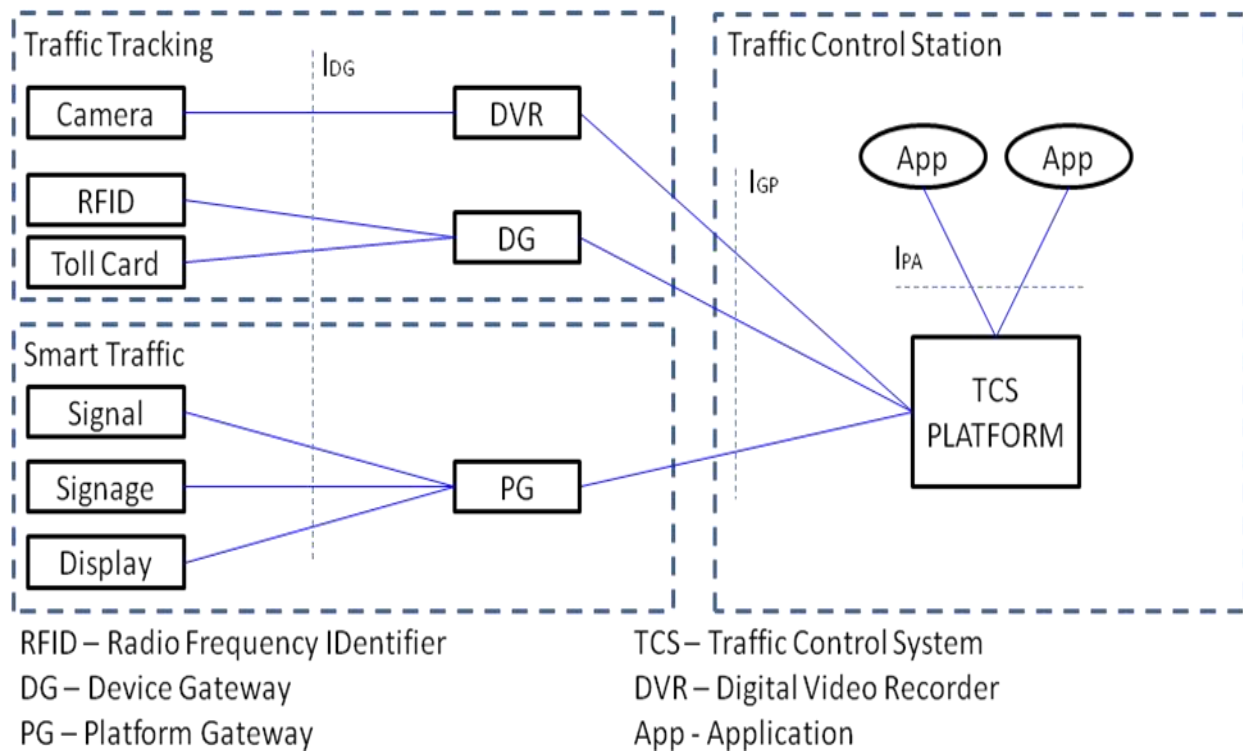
Traffic Tracking

$I_{DG}$

Camera

DVR

RFID

Toll Card

DG

Smart Traffic

Signal

Signage

Display

PG

Traffic Control Station

$I_{GP}$

App

App

$I_{PA}$

TCS PLATFORM

RFID – Radio Frequency IDentifier
DG – Device Gateway
PG – Platform Gateway

TCS – Traffic Control System
DVR – Digital Video Recorder
App - Application